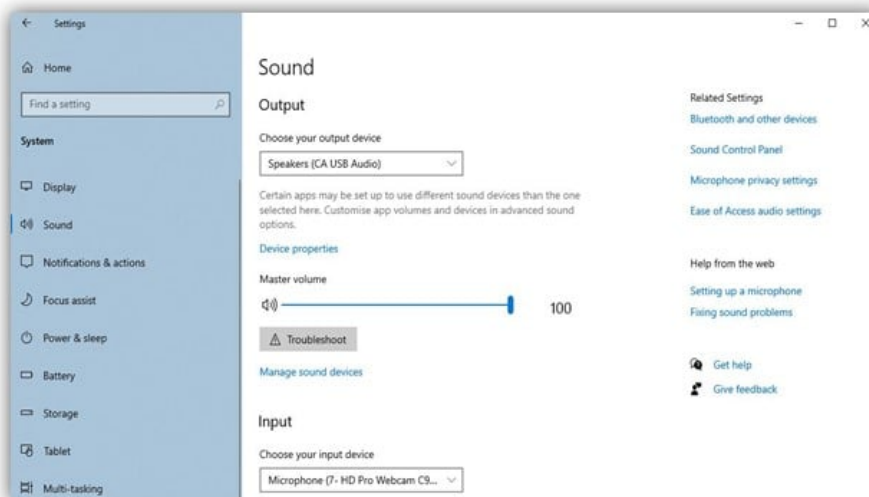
Settings

Home

Find a setting

System

Display

Sound

Notifications & actions

Focus assist

Power & sleep

Battery

Storage

Tablet

Multi-tasking

Sound

Output

Choose your output device

Speakers (CA USB Audio)

Certain apps may be set up to use different sound devices than the one selected here. Customise app volumes and devices in advanced sound options.

Device properties

Master volume

100

Troubleshoot

Manage sound devices

Input

Choose your input device

Microphone (7- HD Pro Webcam C9...

Related Settings

Bluetooth and other devices

Sound Control Panel

Microphone privacy settings

Ease of Access audio settings

Help from the web

Setting up a microphone

Fixing sound problems

Get help

Give feedback